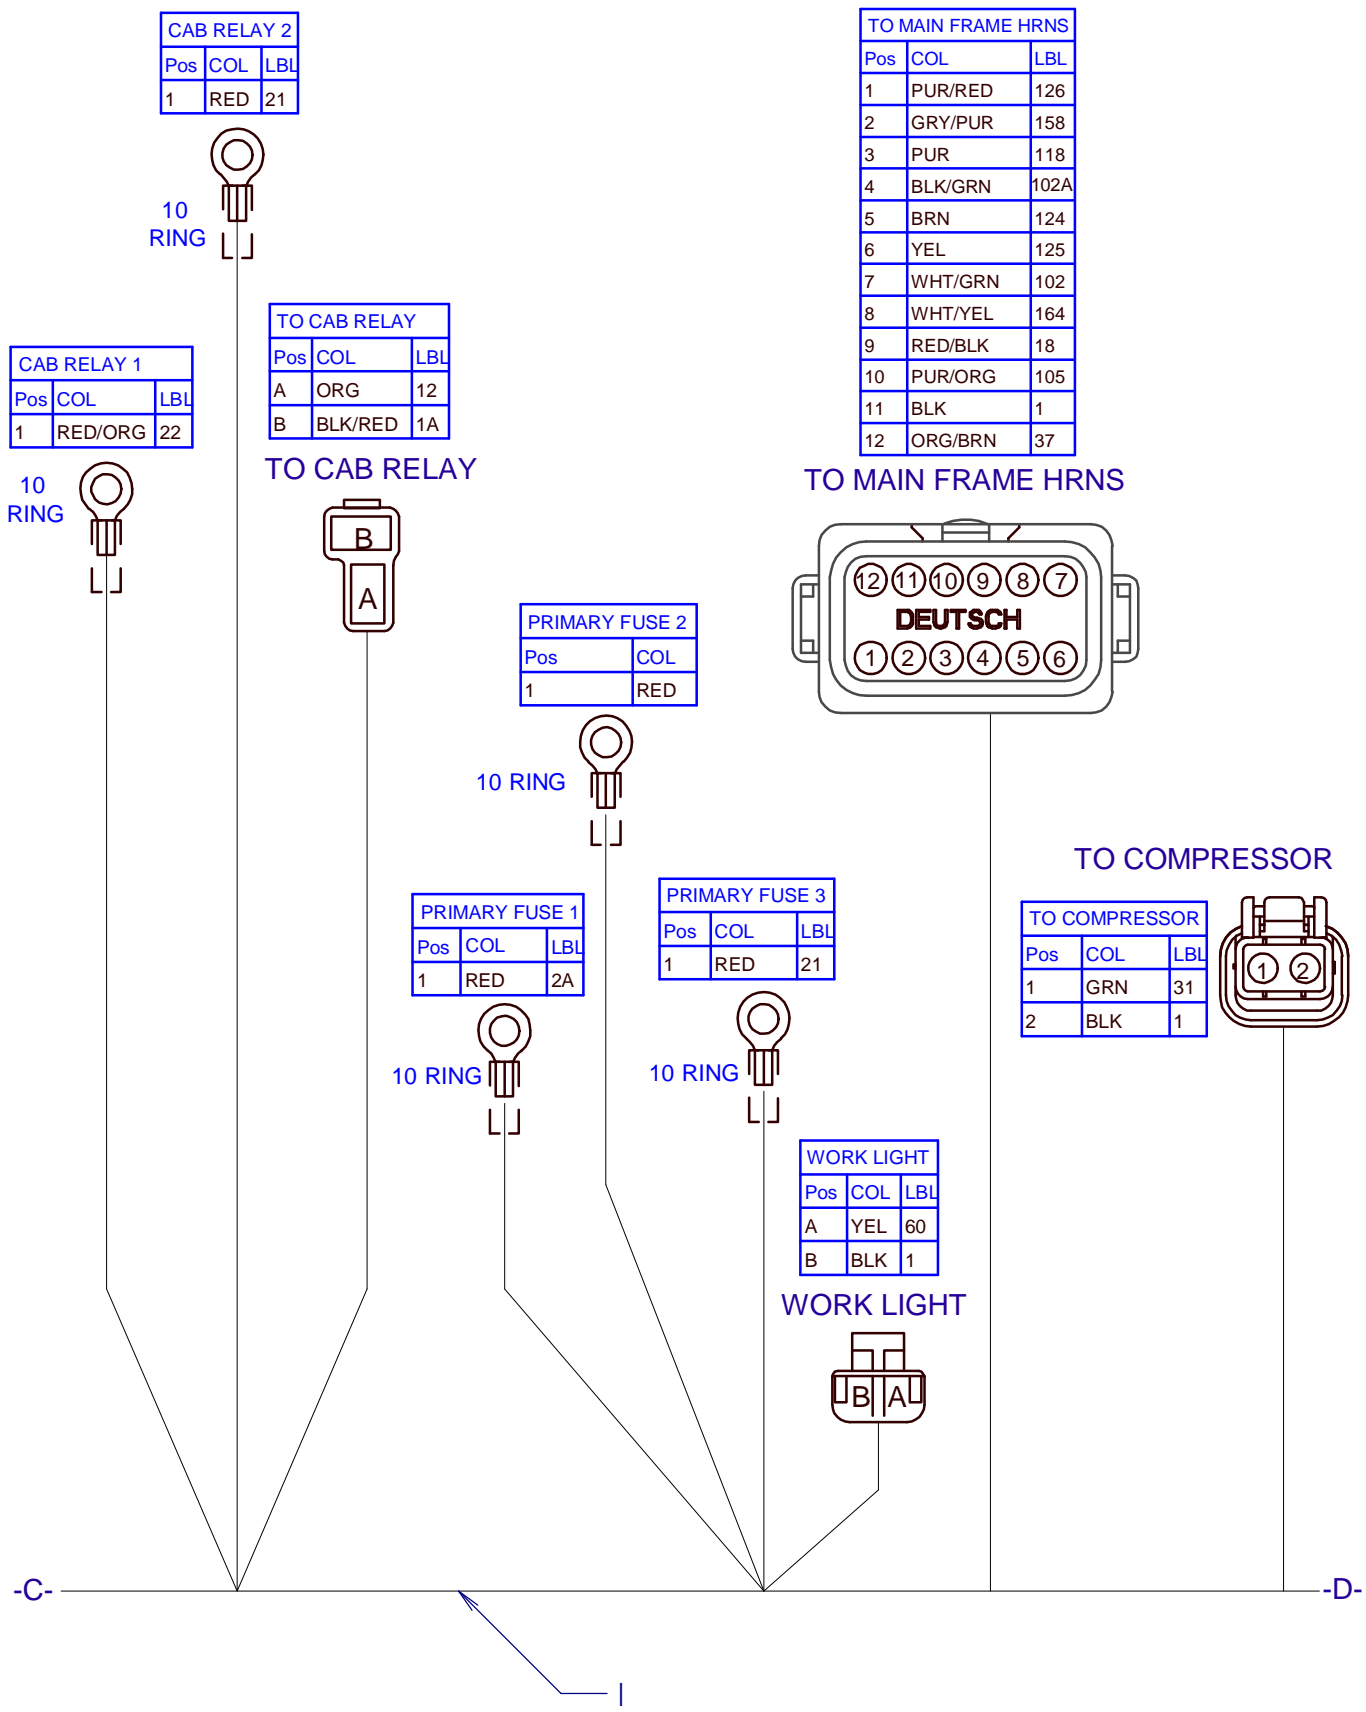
CAB RELAY 2

| Pos | COL | LBL |
|---|---|---|
| 1 | RED | 21 |

10 RING

TO MAIN FRAME HRNS

| Pos | COL | LBL |
|---|---|---|
| 1 | PUR/RED | 126 |
| 2 | GRY/PUR | 158 |
| 3 | PUR | 118 |
| 4 | BLK/GRN | 102A |
| 5 | BRN | 124 |
| 6 | YEL | 125 |
| 7 | WHT/GRN | 102 |
| 8 | WHT/YEL | 164 |
| 9 | RED/BLK | 18 |
| 10 | PUR/ORG | 105 |
| 11 | BLK | 1 |
| 12 | ORG/BRN | 37 |

TO CAB RELAY

| Pos | COL | LBL |
|---|---|---|
| A | ORG | 12 |
| B | BLK/RED | 1A |

CAB RELAY 1

| Pos | COL | LBL |
|---|---|---|
| 1 | RED/ORG | 22 |

10 RING

TO CAB RELAY

B
A

TO MAIN FRAME HRNS

12 11 10 9 8 7
DEUTSCH
1 2 3 4 5 6

PRIMARY FUSE 2

| Pos | COL |
|---|---|
| 1 | RED |

10 RING

TO COMPRESSOR

TO COMPRESSOR

| Pos | COL | LBL |
|---|---|---|
| 1 | GRN | 31 |
| 2 | BLK | 1 |

1 2

PRIMARY FUSE 1

| Pos | COL | LBL |
|---|---|---|
| 1 | RED | 2A |

PRIMARY FUSE 3

| Pos | COL | LBL |
|---|---|---|
| 1 | RED | 21 |

10 RING

10 RING

WORK LIGHT

| Pos | COL | LBL |
|---|---|---|
| A | YEL | 60 |
| B | BLK | 1 |

WORK LIGHT

B A

-C-

-D-

I